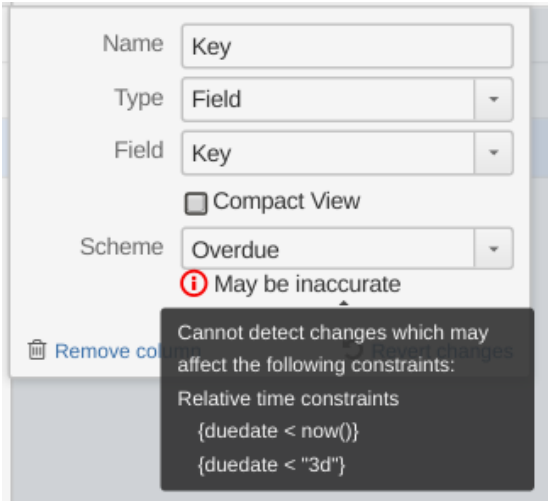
Name Key

Type Field

Field Key

Compact View

Scheme Overdue

May be inaccurate

Remove colu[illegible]

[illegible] changes

Cannot detect changes which may affect the following constraints:

Relative time constraints

{duedate < now()}

{duedate < "3d"}